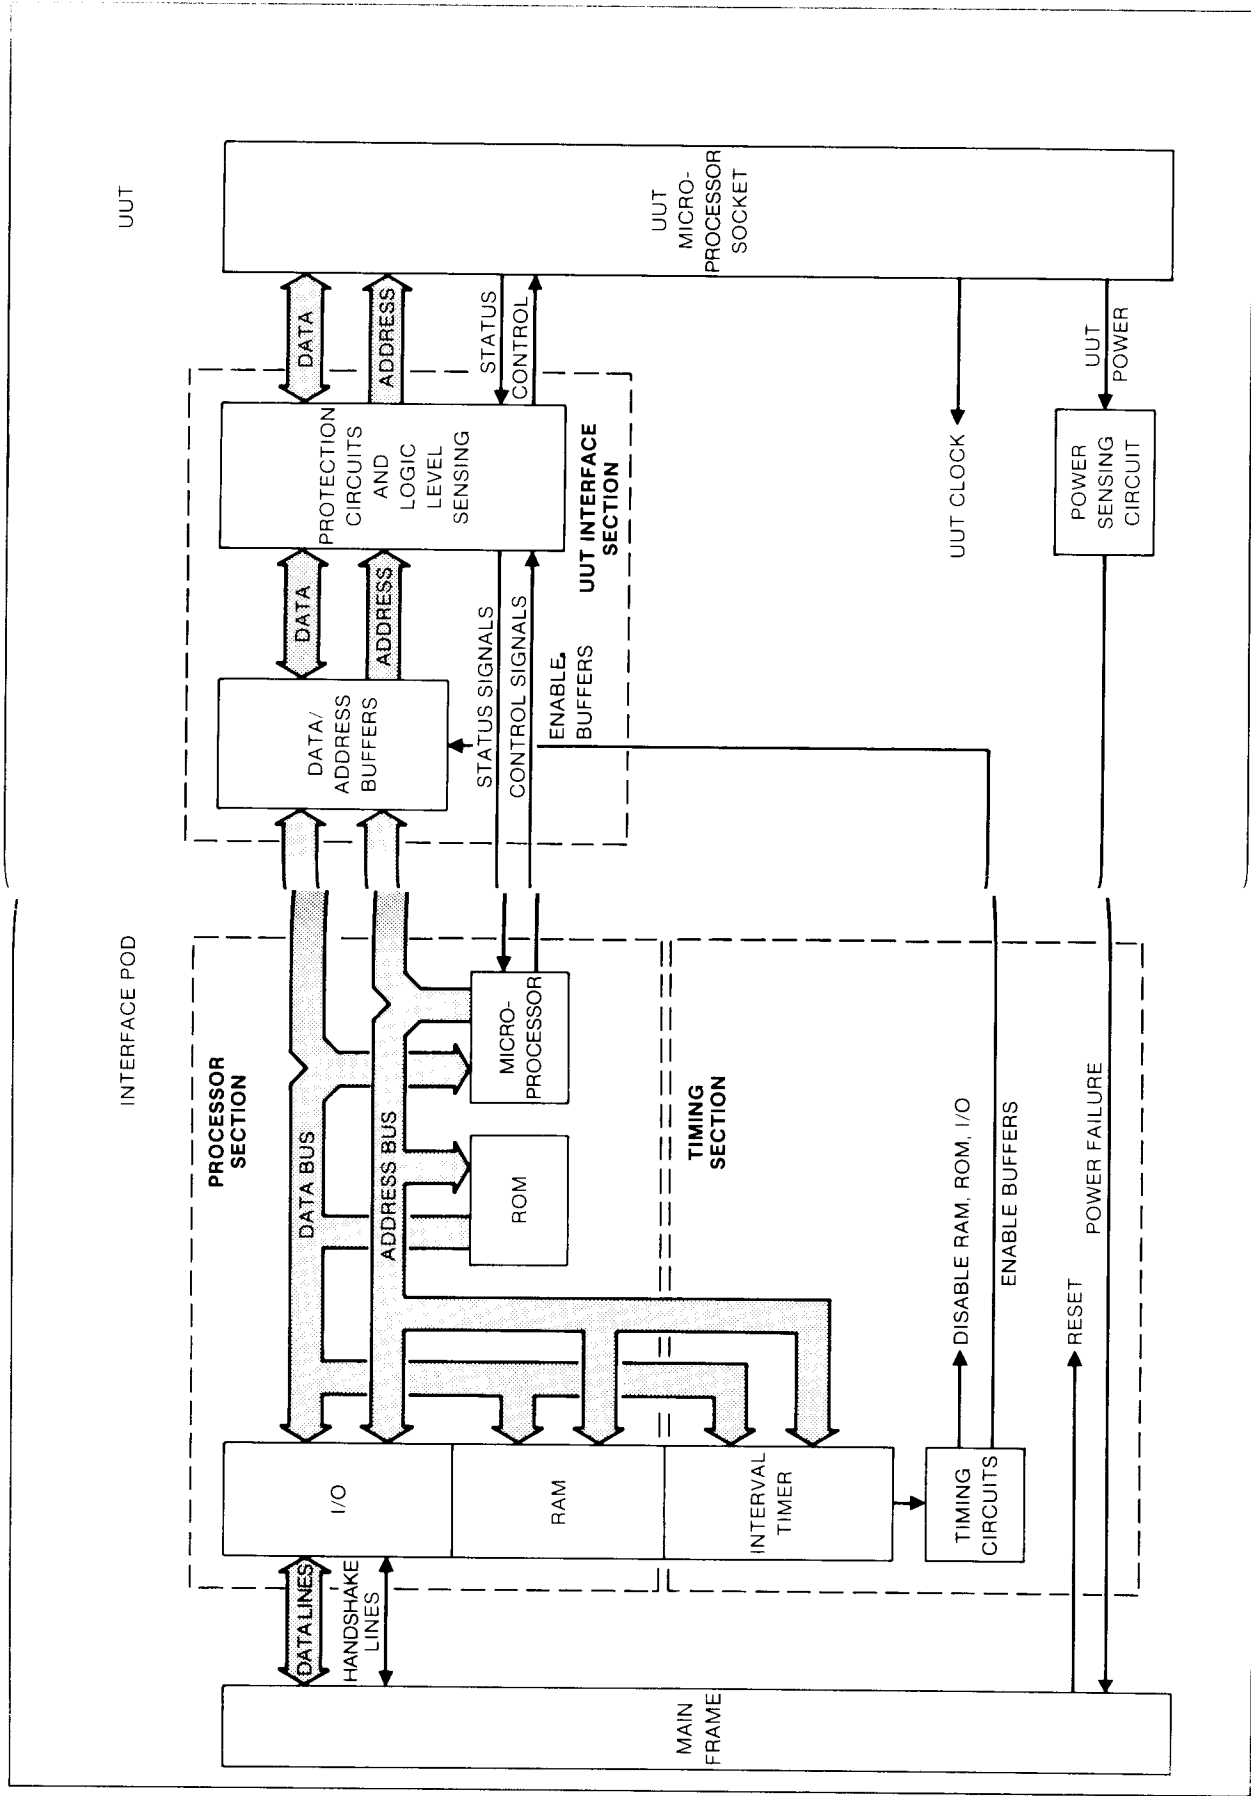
UUT

UUT MICRO-PROCESSOR SOCKET

DATA

ADDRESS

STATUS

CONTROL

PROTECTION CIRCUITS AND LOGIC LEVEL SENSING

UUT INTERFACE SECTION

UUT CLOCK

UUT POWER

POWER SENSING CIRCUIT

DATA

ADDRESS

STATUS SIGNALS

CONTROL SIGNALS

ENABLE BUFFERS

DATA/ ADDRESS BUFFERS

STATUS SIGNALS

CONTROL SIGNALS

INTERFACE POD

PROCESSOR SECTION

DATA BUS

ADDRESS BUS

MICRO-PROCESSOR

ROM

TIMING SECTION

DISABLE RAM, ROM, I/O

ENABLE BUFFERS

POWER FAILURE

RESET

I/O

RAM

INTERVAL TIMER

TIMING CIRCUITS

DATALINES

HANDSHAKE LINES

MAIN FRAME